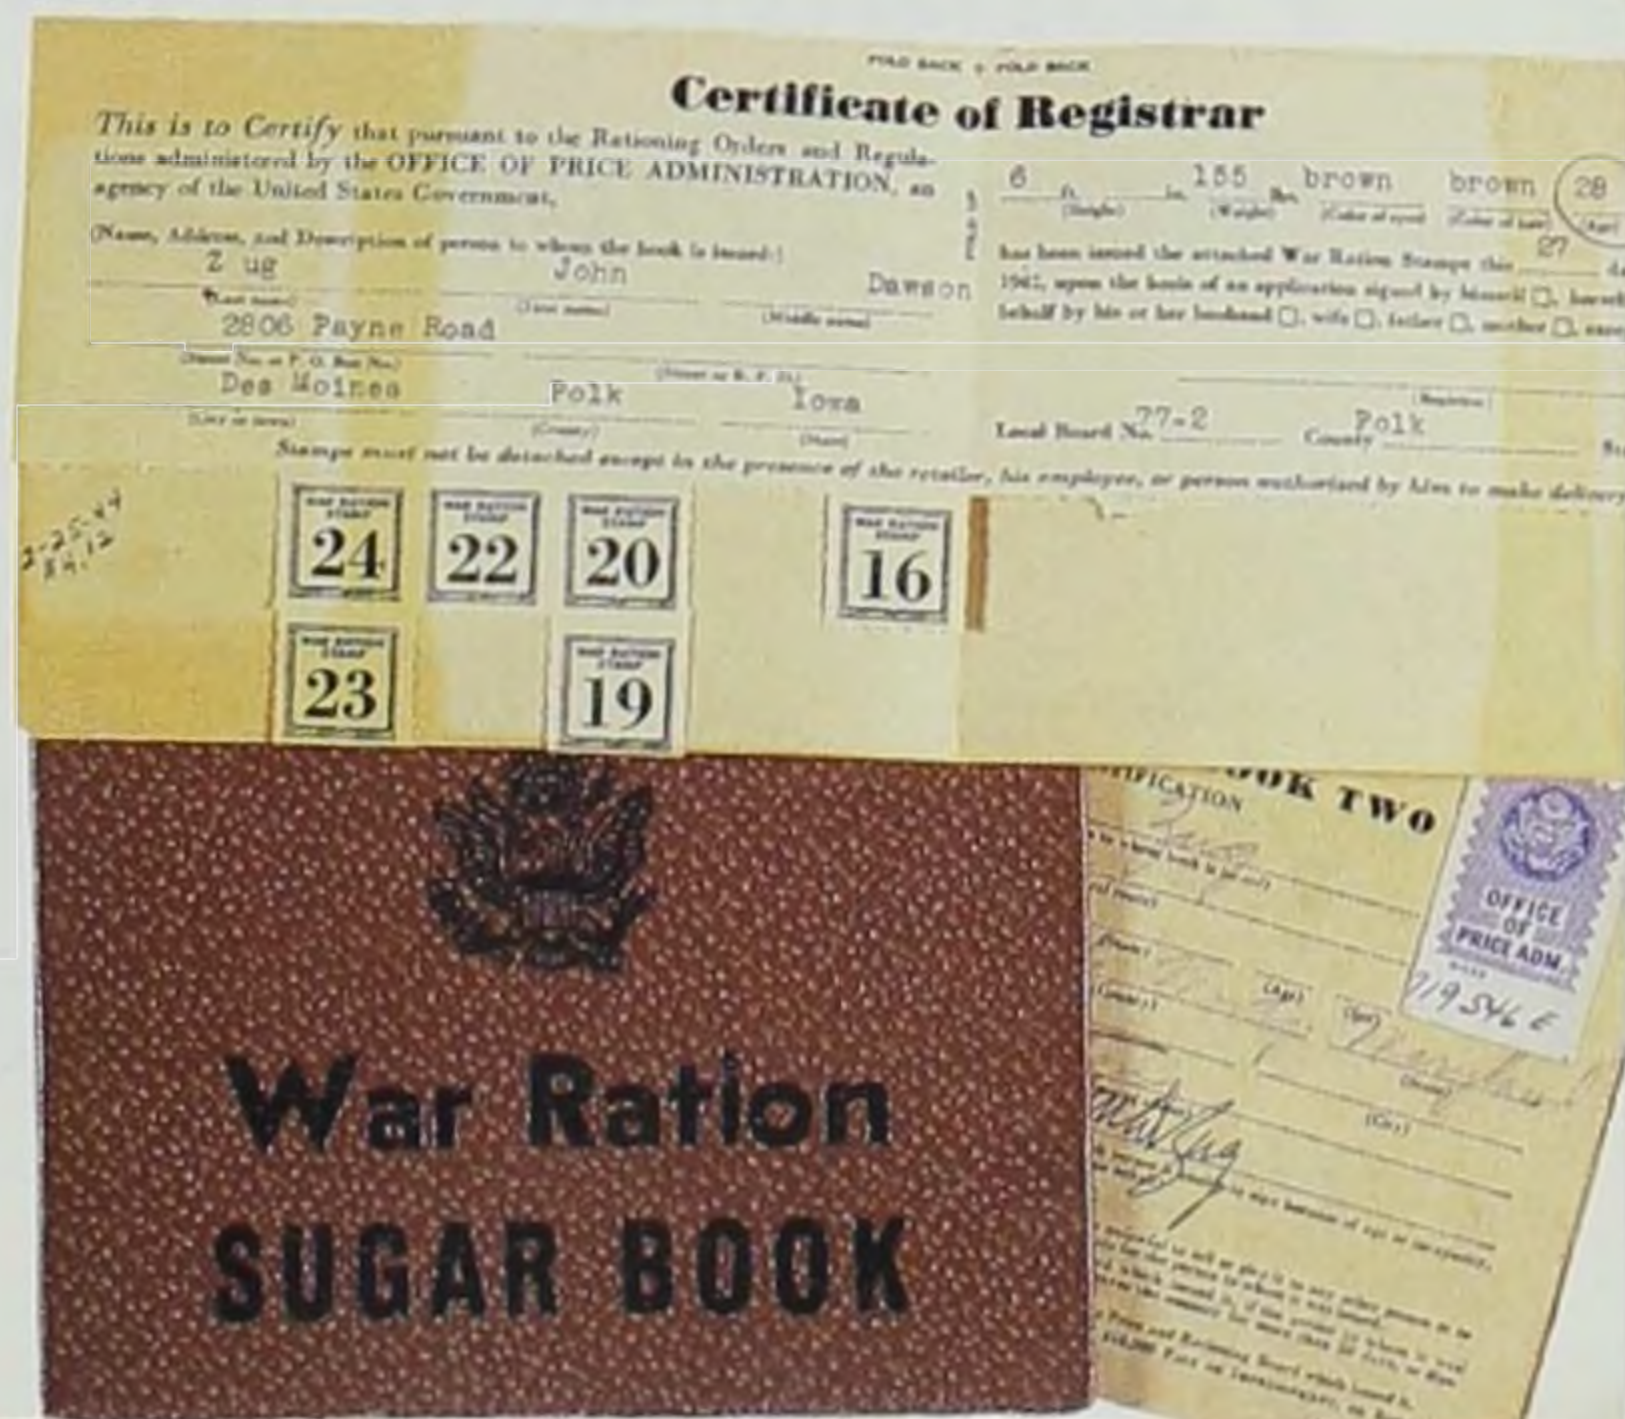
FOLD BACK ↓ FOLD BACK

Certificate of Registrar

This is to Certify that pursuant to the Rationing Orders and Regulations administered by the OFFICE OF PRICE ADMINISTRATION, an agency of the United States Government,

(Name, Address, and Description of person to whom the book is issued:)

Zug John Dawson
(Last name) (First name) (Middle name)

2806 Payne Road
(Street No. or P. O. Box No.) (Street or R. F. D.)

Des Moines Polk Iowa
(City or town) (County) (State)

6 ft. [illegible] in. 155 lbs. brown brown 28
(Height) (Weight) (Color of eyes) (Color of hair) (Age)

has been issued the attached War Ration Stamps this 27 d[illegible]
1942, upon the basis of an application signed by himself ☐, herself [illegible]
behalf by his or her husband ☐, wife ☐, father ☐, mother ☐, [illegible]

(Registrar)

Local Board No. 27-2 County Polk St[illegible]

Stamps must not be detached except in the presence of the retailer, his employee, or person authorized by him to make delivery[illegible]

2-25-44
Sh. 12

WAR RATION STAMP 24
WAR RATION STAMP 22
WAR RATION STAMP 20
WAR RATION STAMP 16
WAR RATION STAMP 23
WAR RATION STAMP 19

War Ration
SUGAR BOOK

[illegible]OOK TWO
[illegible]FICATION

OFFICE OF PRICE ADM.
719546 E

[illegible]